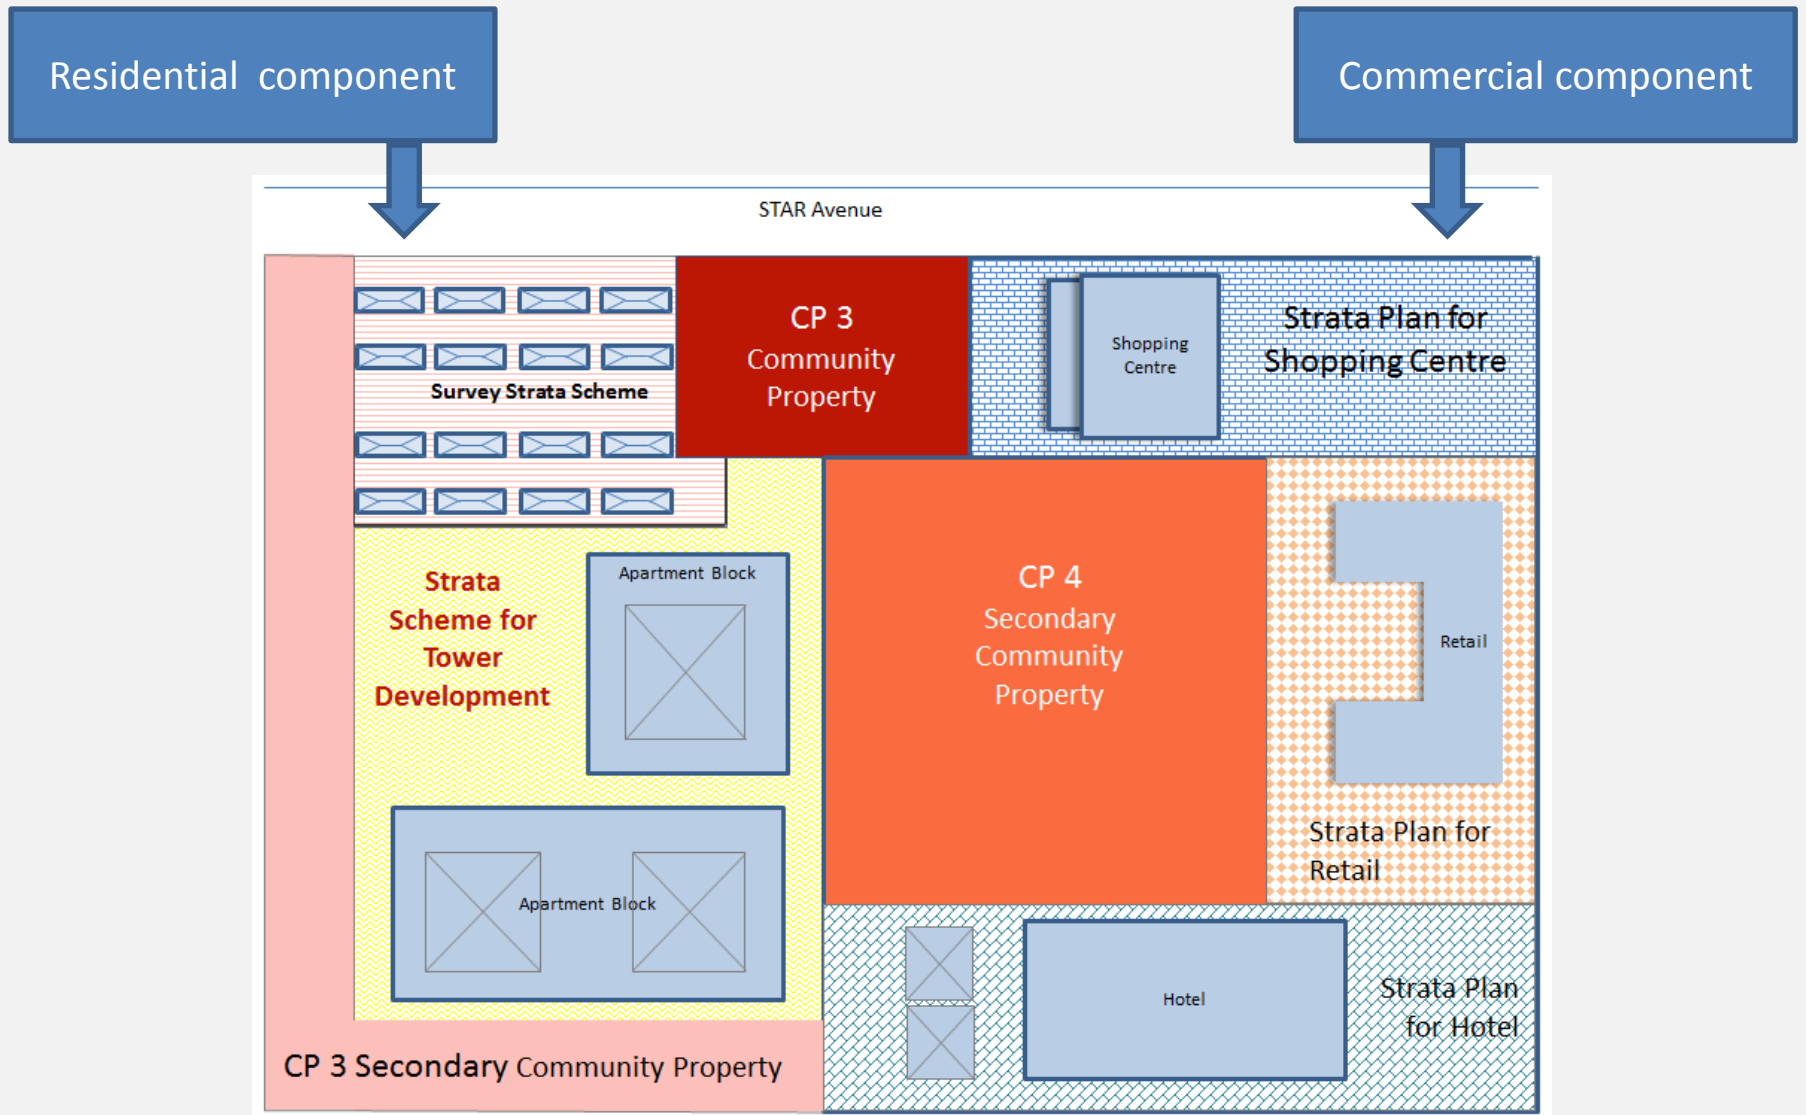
Residential component

Commercial component

STAR Avenue

Survey Strata Scheme

CP 3 Community Property

Shopping Centre

Strata Plan for Shopping Centre

Strata Scheme for Tower Development

Apartment Block

CP 4 Secondary Community Property

Retail

Strata Plan for Retail

Apartment Block

Hotel

Strata Plan for Hotel

CP 3 Secondary Community Property